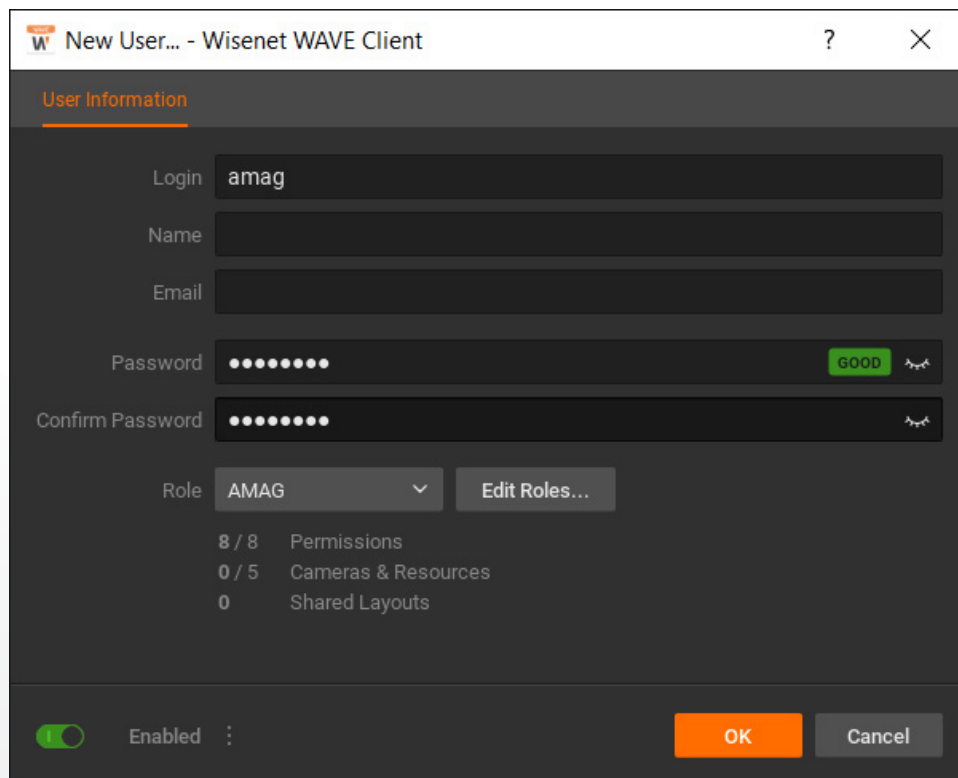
New User... - Wisenet WAVE Client

?

User Information

Login amag

Name

Email

Password ●●●●●●●● GOOD

Confirm Password ●●●●●●●●

Role AMAG

Edit Roles...

8 / 8 Permissions

0 / 5 Cameras & Resources

0 Shared Layouts

Enabled

OK

Cancel